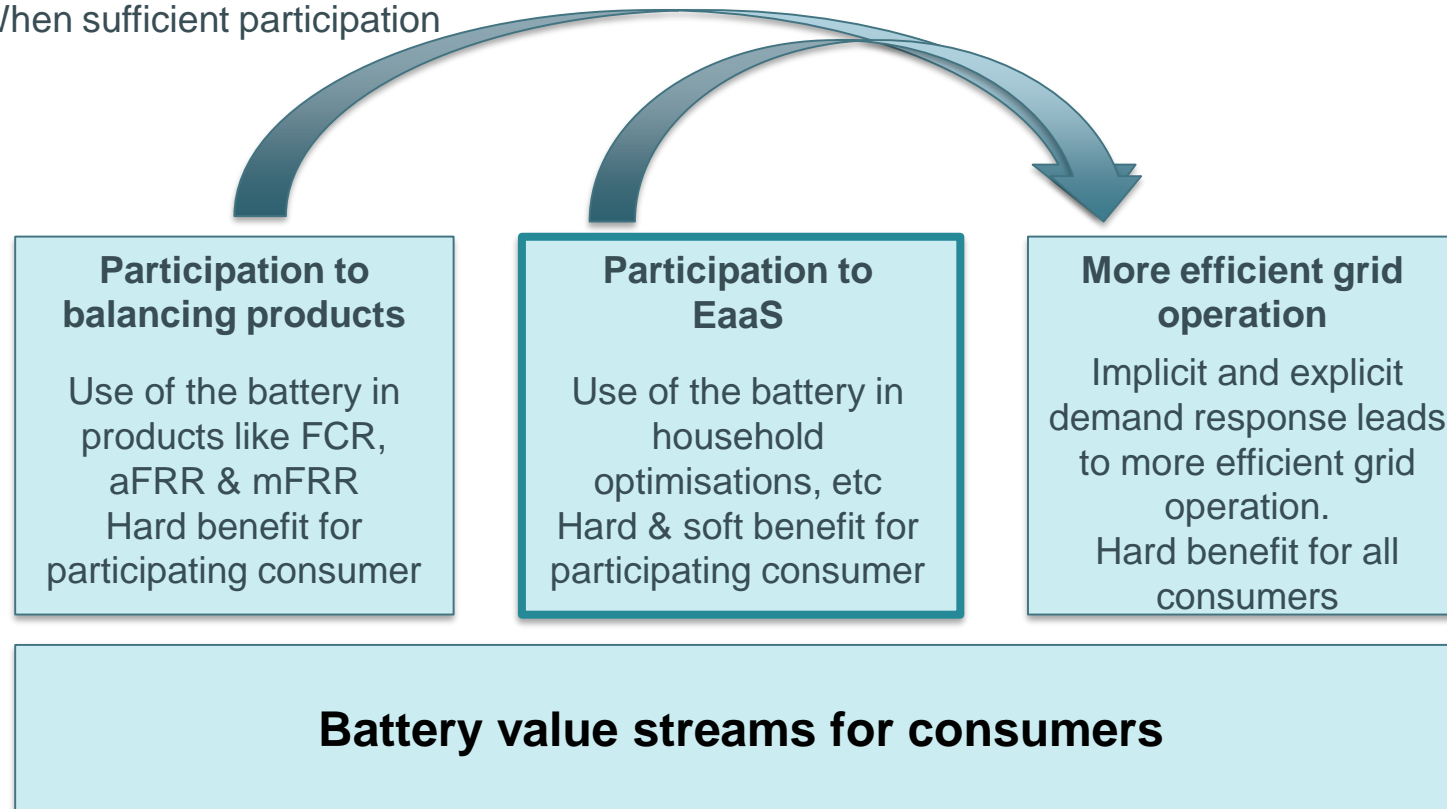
When sufficient participation

**Participation to balancing products**

Use of the battery in products like FCR, aFRR & mFRR
Hard benefit for participating consumer

**Participation to EaaS**

Use of the battery in household optimisations, etc
Hard & soft benefit for participating consumer

**More efficient grid operation**

Implicit and explicit demand response leads to more efficient grid operation.
Hard benefit for all consumers

**Battery value streams for consumers**